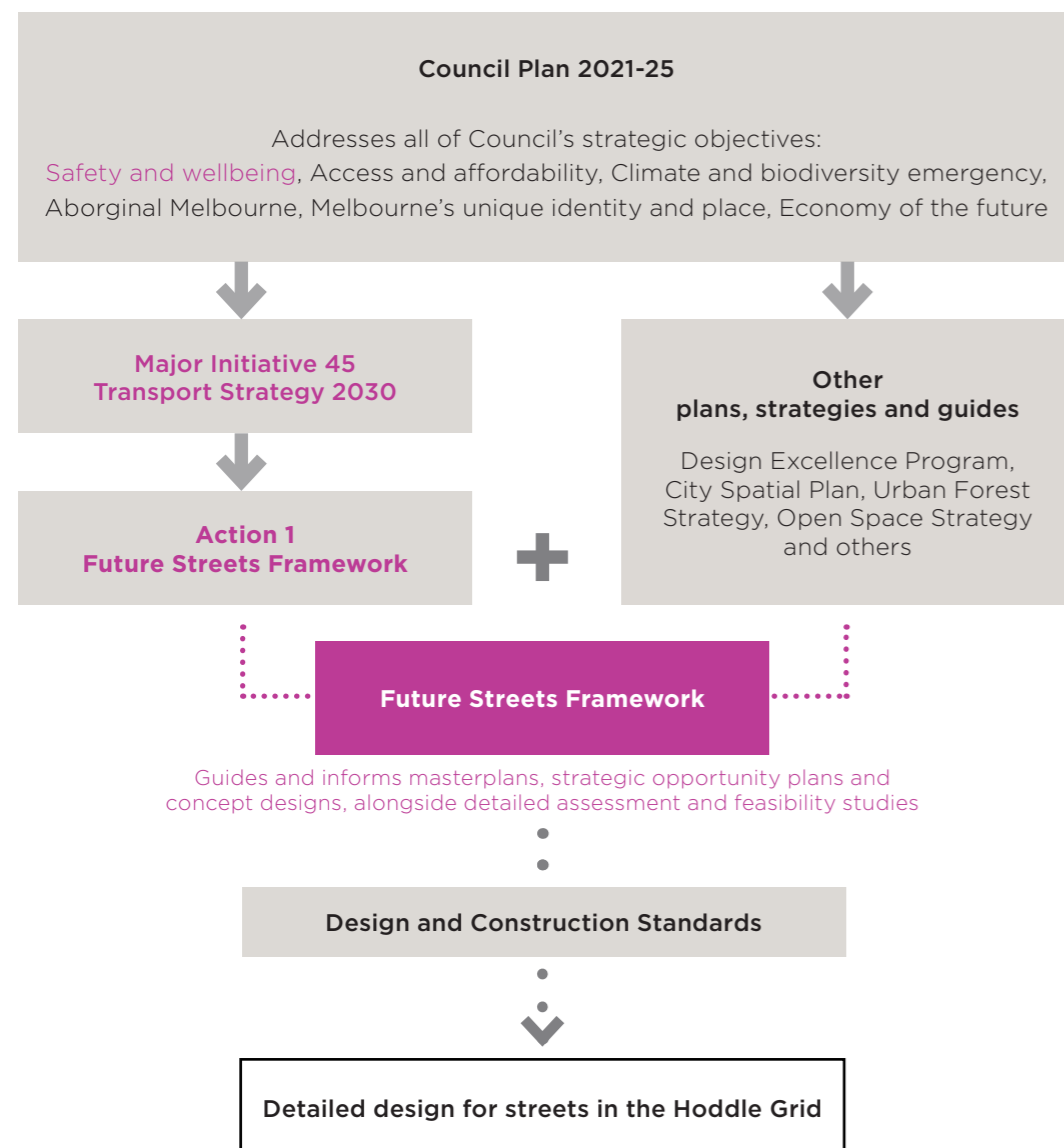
Council Plan 2021-25

Addresses all of Council's strategic objectives: Safety and wellbeing, Access and affordability, Climate and biodiversity emergency, Aborginal Melbourne, Melbourne's unique identity and place, Economy of the future

Major Initiative 45
Transport Strategy 2030

Action 1
Future Streets Framework

Other
plans, strategies and guides

Design Excellence Program, City Spatial Plan, Urban Forest Strategy, Open Space Strategy and others

Future Streets Framework

Guides and informs masterplans, strategic opportunity plans and concept designs, alongside detailed assessment and feasibility studies

Design and Construction Standards

Detailed design for streets in the Hoddle Grid